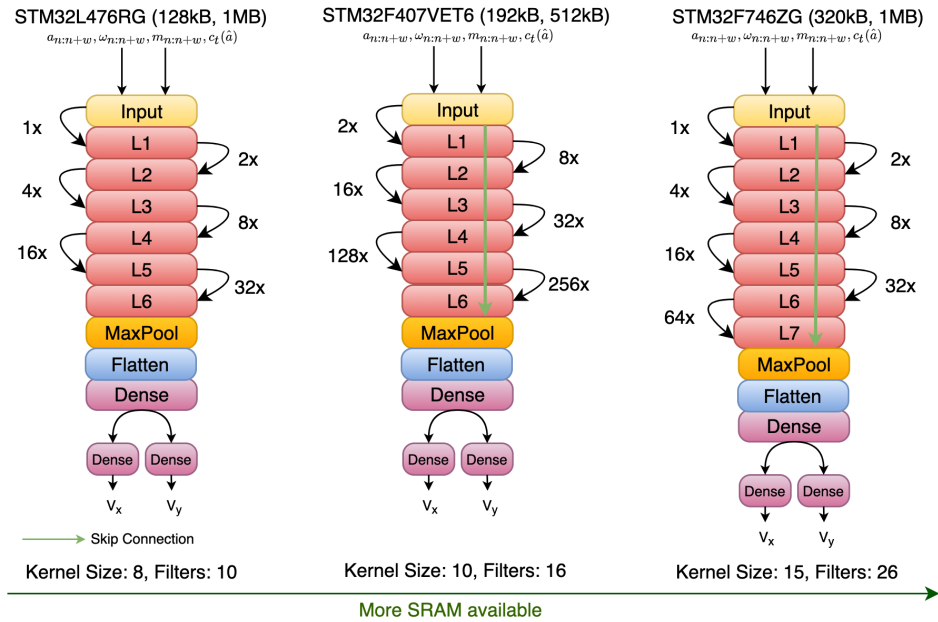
STM32L476RG (128kB, 1MB)

$a_{n:n+w}, \omega_{n:n+w}, m_{n:n+w}, c_t(\hat{a})$

Input

1x

L1

2x

4x

L2

L3

8x

L4

16x

L5

32x

L6

MaxPool

Flatten

Dense

Dense

Dense

$V_x$

$V_y$

Skip Connection

Kernel Size: 8, Filters: 10

STM32F407VET6 (192kB, 512kB)

$a_{n:n+w}, \omega_{n:n+w}, m_{n:n+w}, c_t(\hat{a})$

Input

2x

L1

8x

16x

L2

L3

32x

L4

128x

L5

256x

L6

MaxPool

Flatten

Dense

Dense

Dense

$V_x$

$V_y$

Kernel Size: 10, Filters: 16

STM32F746ZG (320kB, 1MB)

$a_{n:n+w}, \omega_{n:n+w}, m_{n:n+w}, c_t(\hat{a})$

Input

1x

L1

2x

4x

L2

L3

8x

L4

16x

L5

32x

L6

64x

L7

MaxPool

Flatten

Dense

Dense

Dense

$V_x$

$V_y$

Kernel Size: 15, Filters: 26

More SRAM available